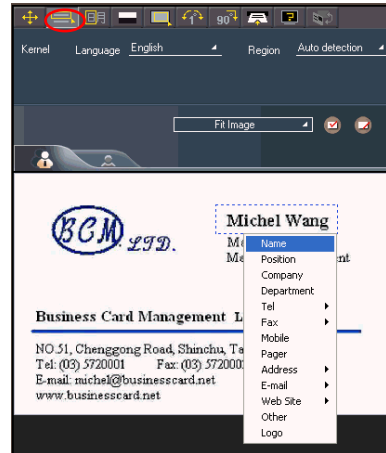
90°

Kernel Language English Region Auto detection

Fit Image

BCM LTD.

Michel Wang

Me
Me nt

Name
Position
Company
Department
Tel
Fax
Mobile
Pager
Address
E-mail
Web Site
Other
Logo

Business Card Management L

NO.51, Chenggong Road, Shinchu, Ta
Tel: (03) 5720001 Fax: (03) 572000
E-mail: michel@businesscard.net
www.businesscard.net